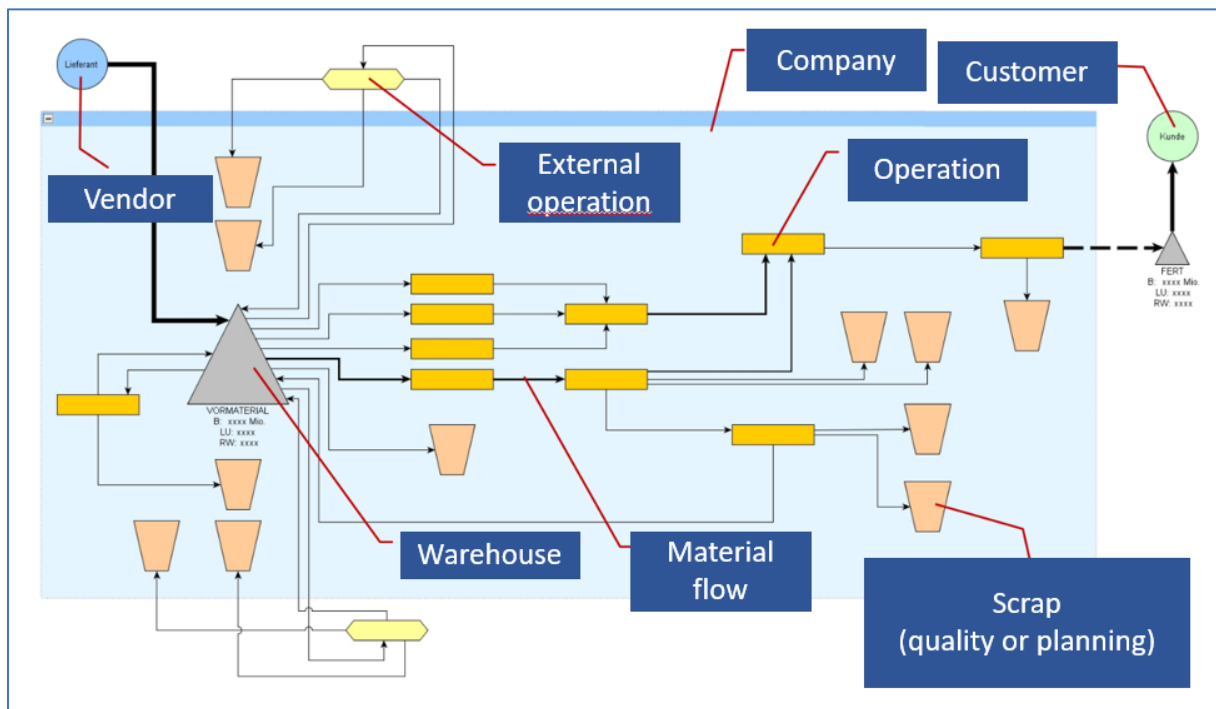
Lieferant

Company

Customer

Kunde

Vendor

External operation

Operation

FERT
B: xxxx Mio.
LU: xxxx
RW: xxxx

VORMATERIAL
B: xxxx Mio.
LU: xxxx
RW: xxxx

Warehouse

Material flow

Scrap (quality or planning)